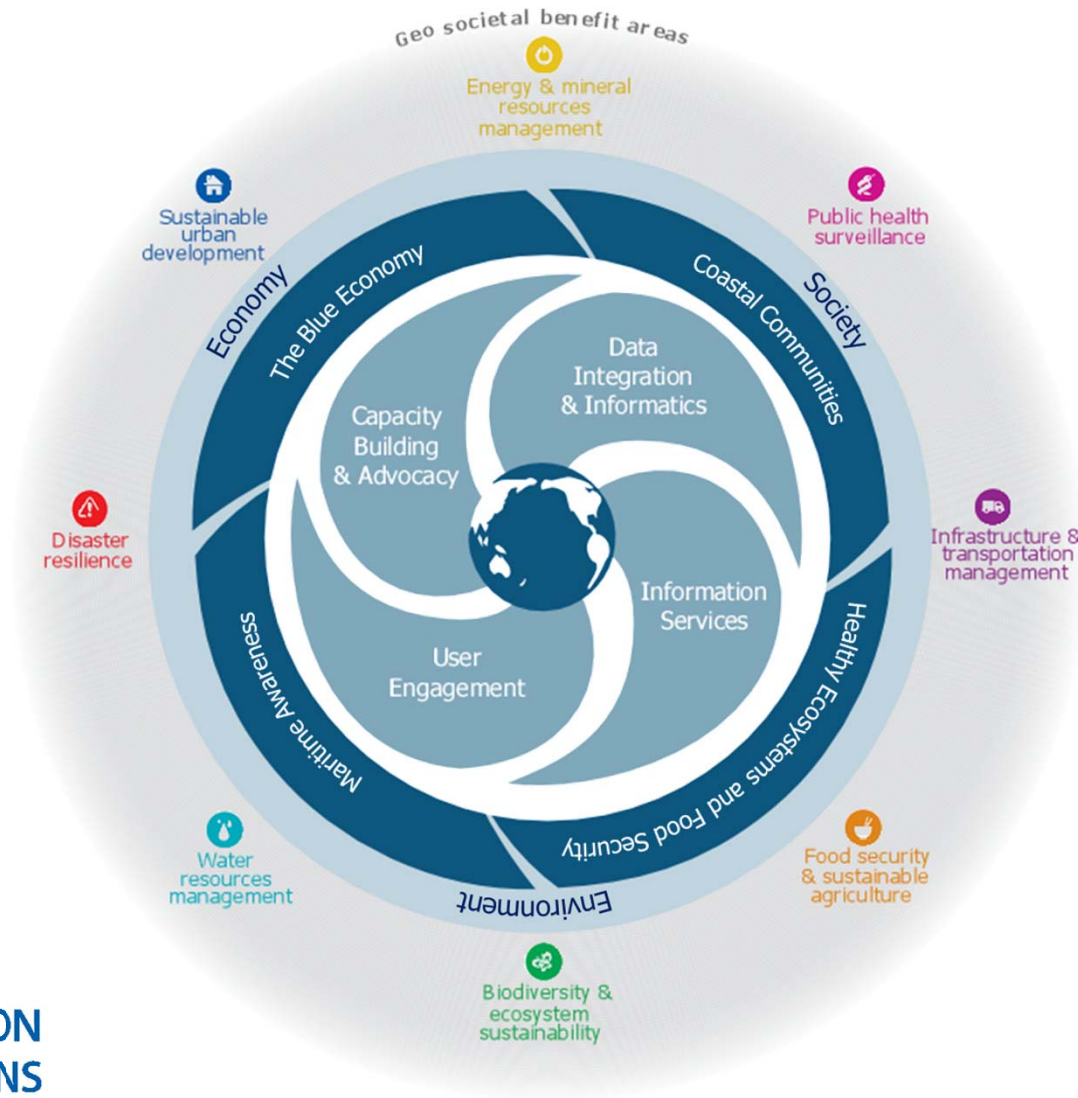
Geo societal benefit areas

Energy & mineral resources management

Public health surveillance

Infrastructure & transportation management

Food security & sustainable agriculture

Biodiversity & ecosystem sustainability

Water resources management

Disaster resilience

Sustainable urban development

Economy

Society

Environment

The Blue Economy

Coastal Communities

Healthy Ecosystems and Food Security

Maritime Awareness

Data Integration & Informatics

Capacity Building & Advocacy

Information Services

User Engagement

ON
NS